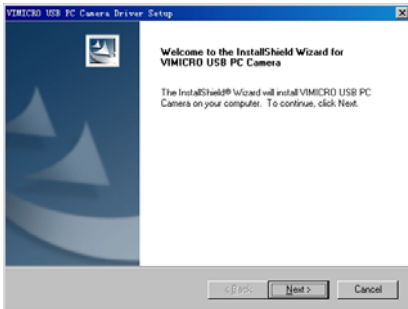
VIMICRO USB PC Camera Driver Setup

Welcome to the InstallShield Wizard for VIMICRO USB PC Camera

The InstallShield® Wizard will install VIMICRO USB PC Camera on your computer. To continue, click Next.

< Back

Next >

Cancel